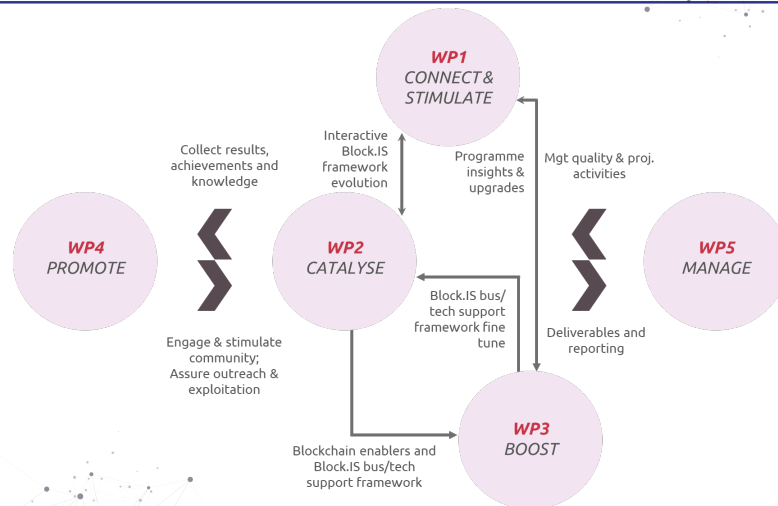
WP1
CONNECT & STIMULATE

Interactive Block.IS framework evolution

Programme insights & upgrades

Mgt quality & proj. activities

Collect results, achievements and knowledge

WP4
PROMOTE

WP2
CATALYSE

WP5
MANAGE

Block.IS bus/ tech support framework fine tune

Deliverables and reporting

Engage & stimulate community; Assure outreach & exploitation

WP3
BOOST

Blockchain enablers and Block.IS bus/tech support framework